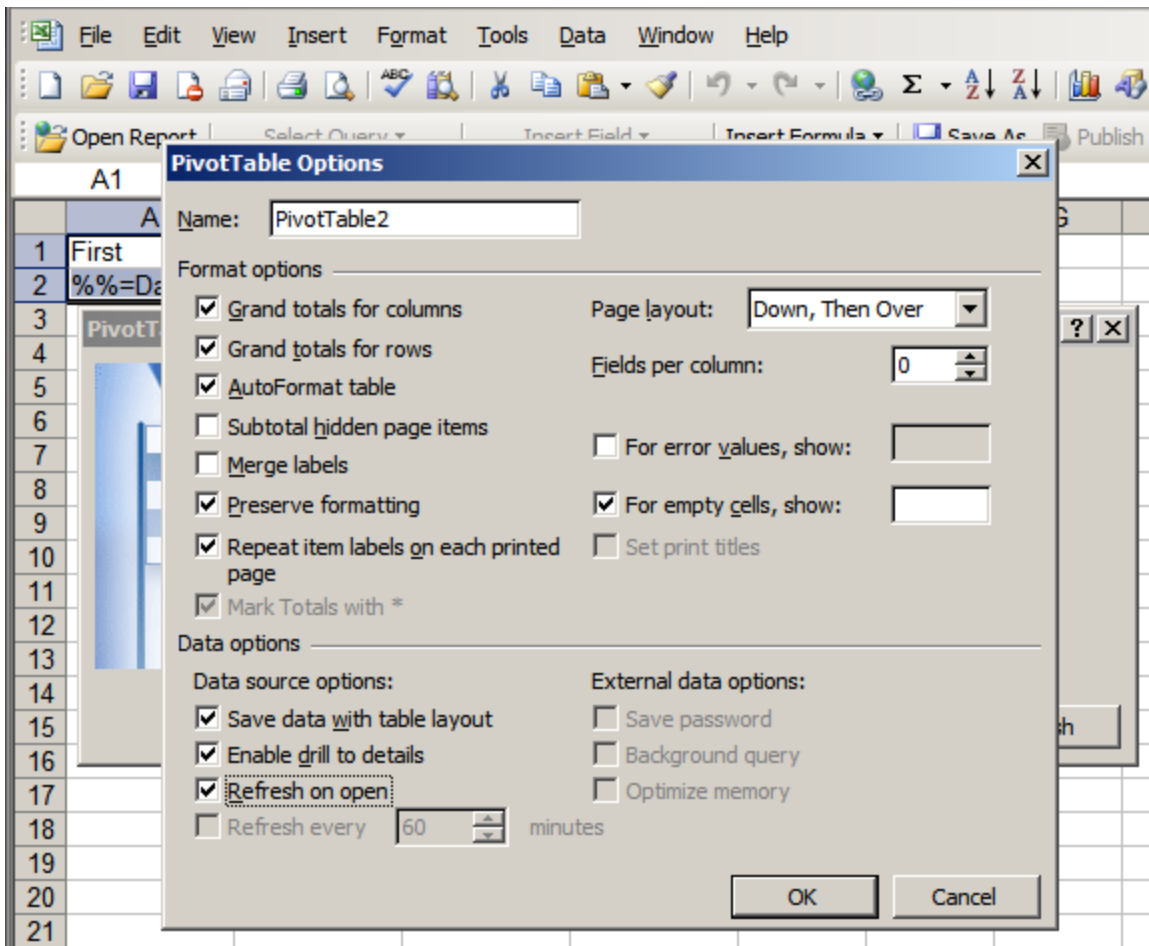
File Edit View Insert Format Tools Data Window Help

Open Report Select Query Insert Field Insert Formula Save As Publish

A1

A G

1 First
2 %%=Da
3
4
5
6
7
8
9
10
11
12
13
14
15
16
17
18
19
20
21

PivotT

? X

h

PivotTable Options

Name: PivotTable2

Format options

Grand totals for columns
Grand totals for rows
AutoFormat table
Subtotal hidden page items
Merge labels
Preserve formatting
Repeat item labels on each printed page
Mark Totals with *

Page layout: Down, Then Over
Fields per column: 0
For error values, show:
For empty cells, show:
Set print titles

Data options

Data source options:
Save data with table layout
Enable drill to details
Refresh on open
Refresh every 60 minutes

External data options:
Save password
Background query
Optimize memory

OK Cancel